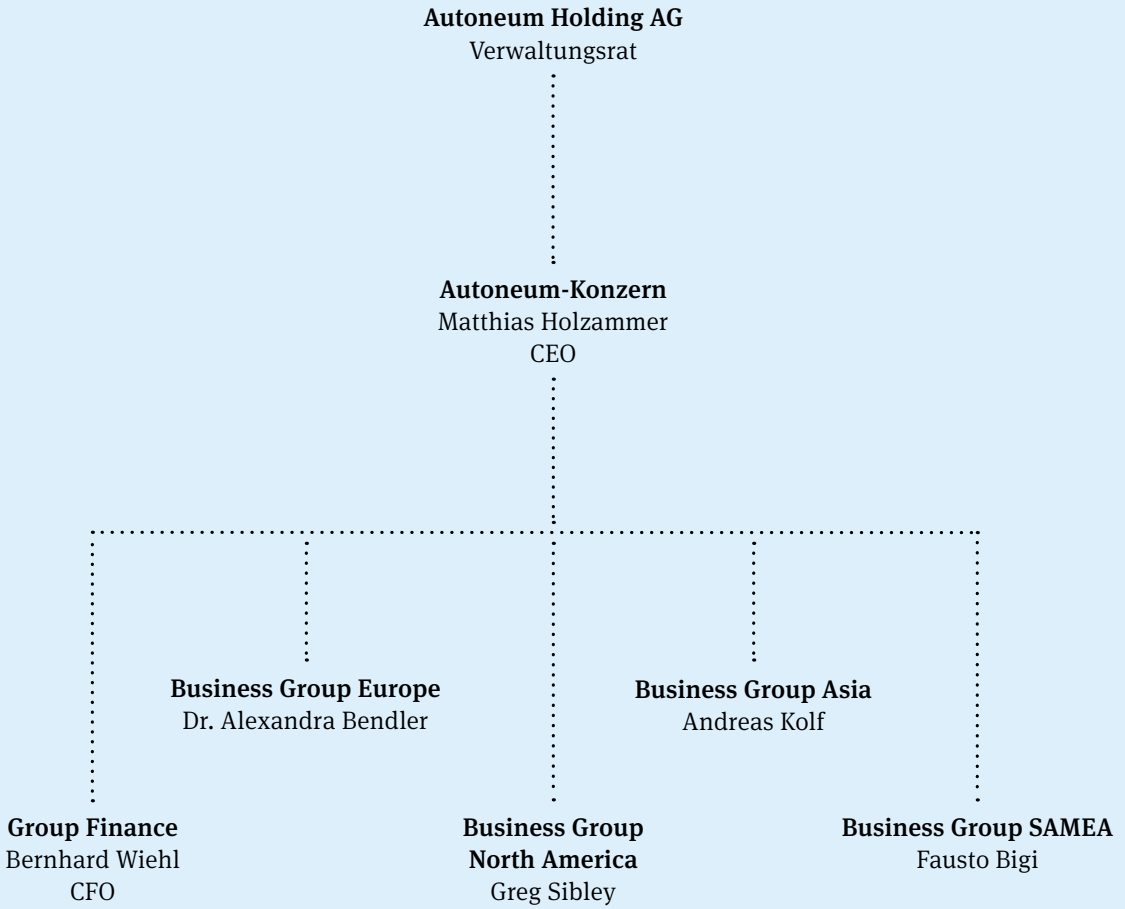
Autoneum Holding AG
Verwaltungsrat

Autoneum-Konzern
Matthias Holzammer
CEO

Business Group Europe
Dr. Alexandra Bendler

Business Group Asia
Andreas Kolf

Group Finance
Bernhard Wiehl
CFO

Business Group North America
Greg Sibley

Business Group SAMEA
Fausto Bigi